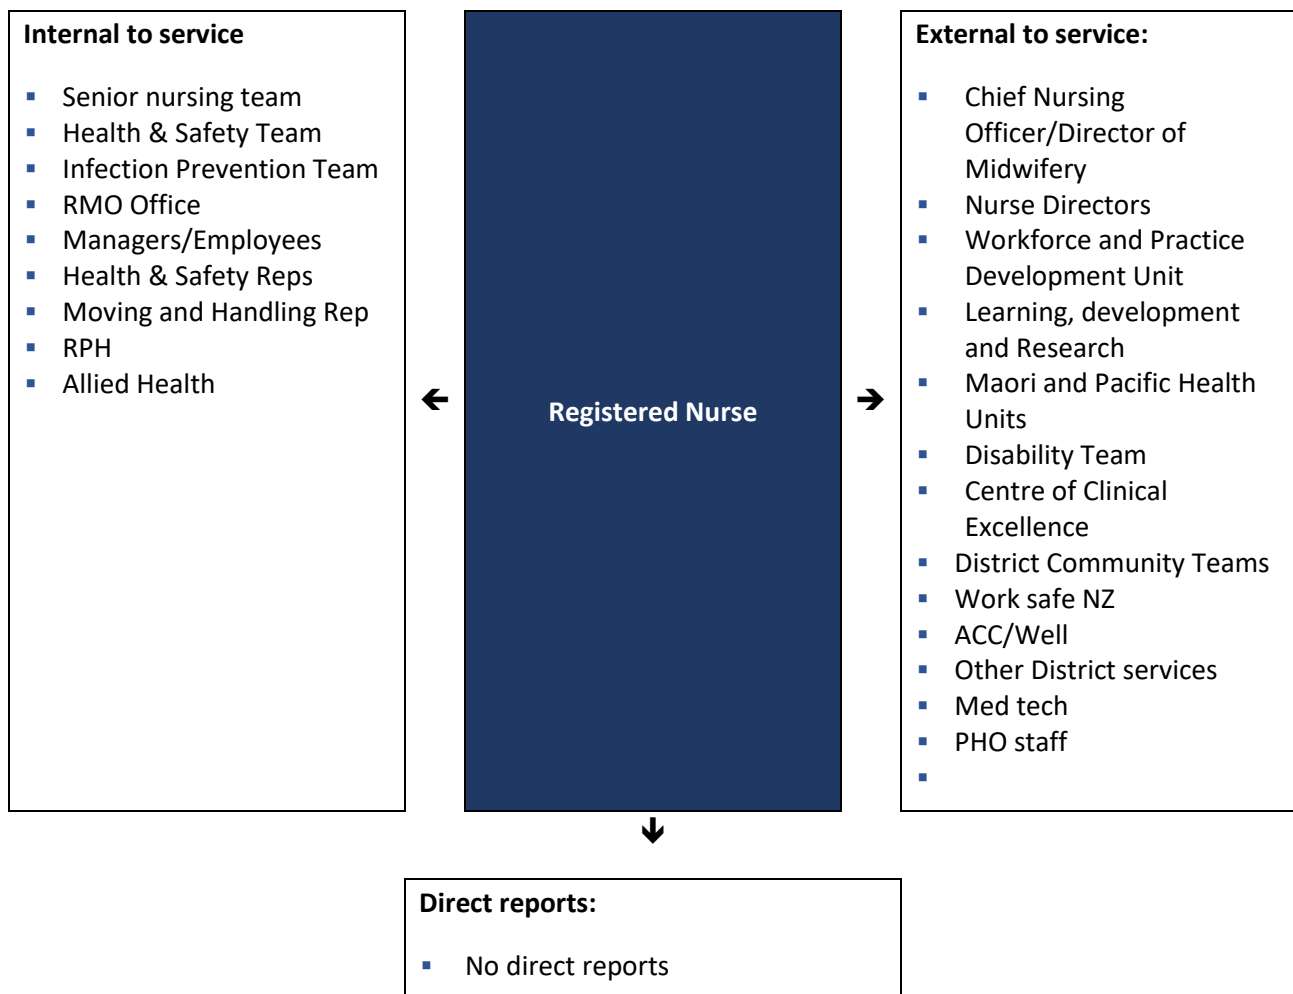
Internal to service

- Senior nursing team
- Health & Safety Team
- Infection Prevention Team
- RMO Office
- Managers/Employees
- Health & Safety Reps
- Moving and Handling Rep
- RPH
- Allied Health

Registered Nurse

External to service:

- Chief Nursing Officer/Director of Midwifery
- Nurse Directors
- Workforce and Practice Development Unit
- Learning, development and Research
- Maori and Pacific Health Units
- Disability Team
- Centre of Clinical Excellence
- District Community Teams
- Work safe NZ
- ACC/Well
- Other District services
- Med tech
- PHO staff
- 

Direct reports:

- No direct reports